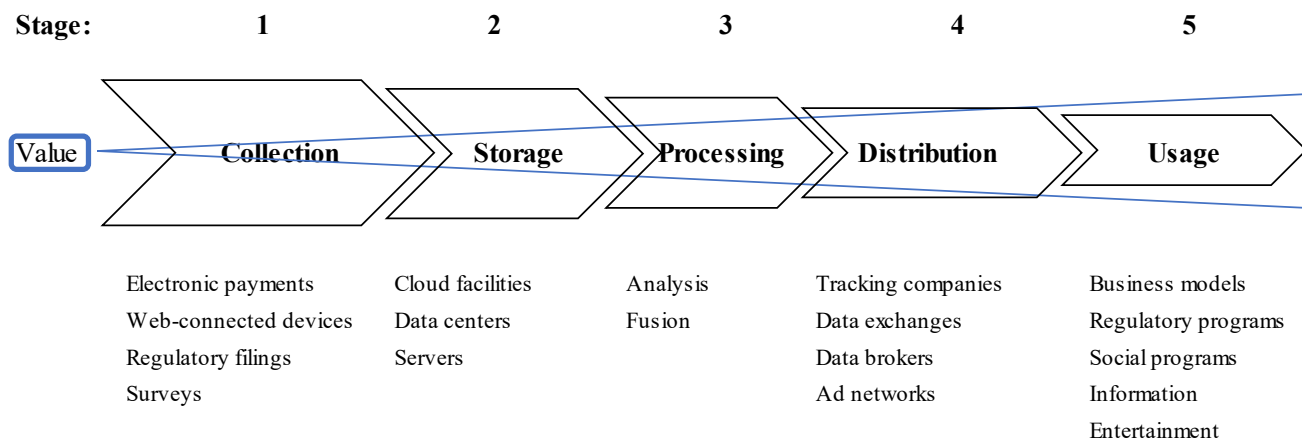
Stage: 1 2 3 4 5

Value

Collection

Storage

Processing

Distribution

Usage

Electronic payments
Web-connected devices
Regulatory filings
Surveys

Cloud facilities
Data centers
Servers

Analysis
Fusion

Tracking companies
Data exchanges
Data brokers
Ad networks

Business models
Regulatory programs
Social programs
Information
Entertainment